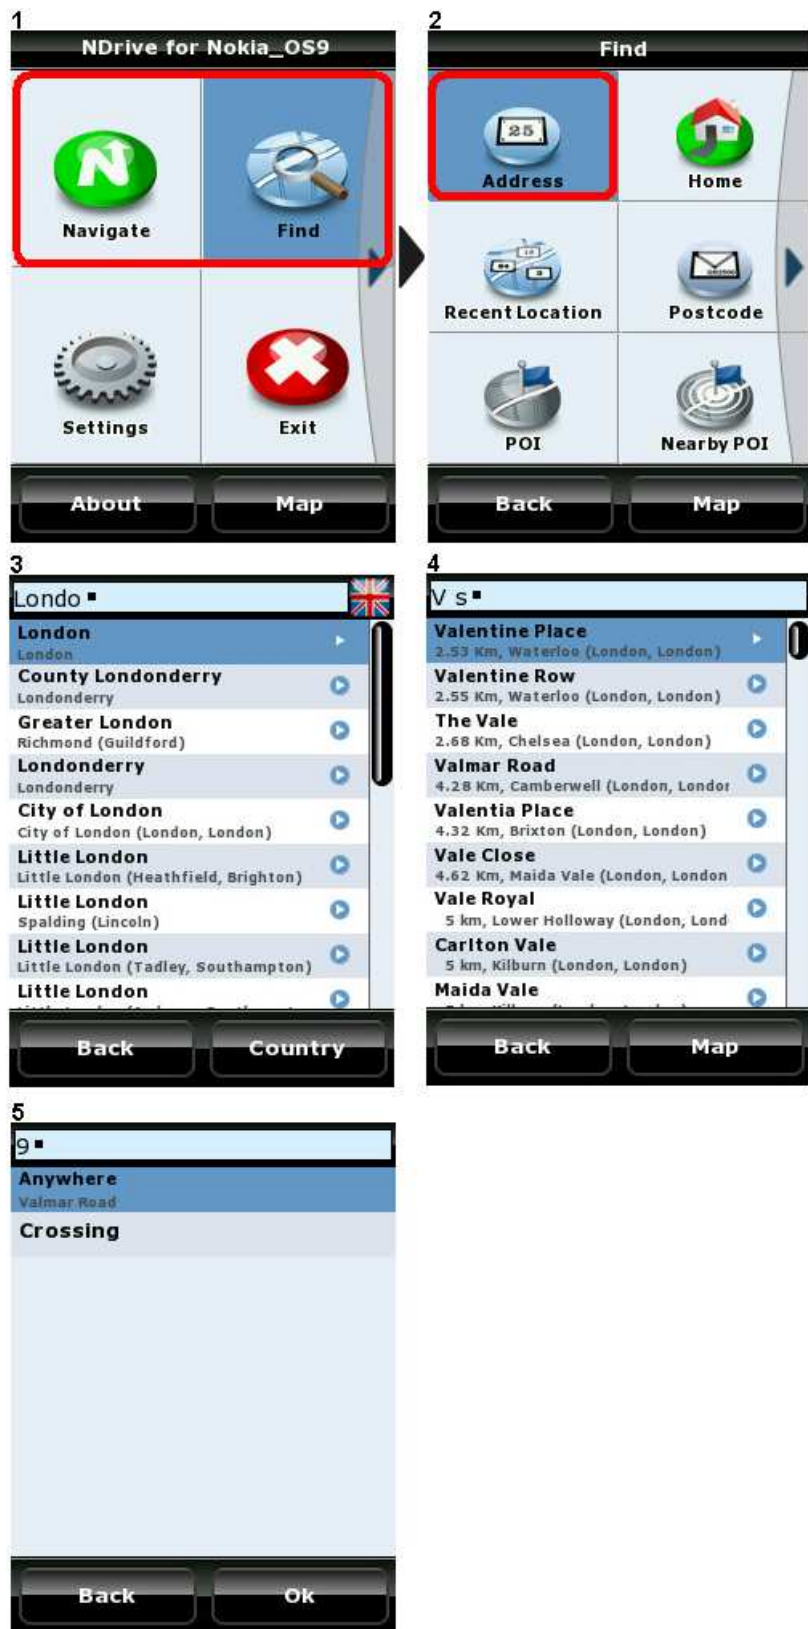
1

NDrive for Nokia_OS9

Navigate

Find

Settings

Exit

About

Map

2

Find

25

Address

Home

Recent Location

Postcode

POI

Nearby POI

Back

Map

3

Londo

London
London

County Londonderry
Londonderry

Greater London
Richmond (Guildford)

Londonderry
Londonderry

City of London
City of London (London, London)

Little London
Little London (Heathfield, Brighton)

Little London
Spalding (Lincoln)

Little London
Little London (Tadley, Southampton)

Little London
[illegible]

Back

Country

4

V s

Valentine Place
2.53 Km, Waterloo (London, London)

Valentine Row
2.55 Km, Waterloo (London, London)

The Vale
2.68 Km, Chelsea (London, London)

Valmar Road
4.28 Km, Camberwell (London, London

Valentia Place
4.32 Km, Brixton (London, London)

Vale Close
4.62 Km, Maida Vale (London, London

Vale Royal
5 km, Lower Holloway (London, Lond

Carlton Vale
5 km, Kilburn (London, London)

Maida Vale
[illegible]

Back

Map

5

9

Anywhere
Valmar Road

Crossing

Back

Ok